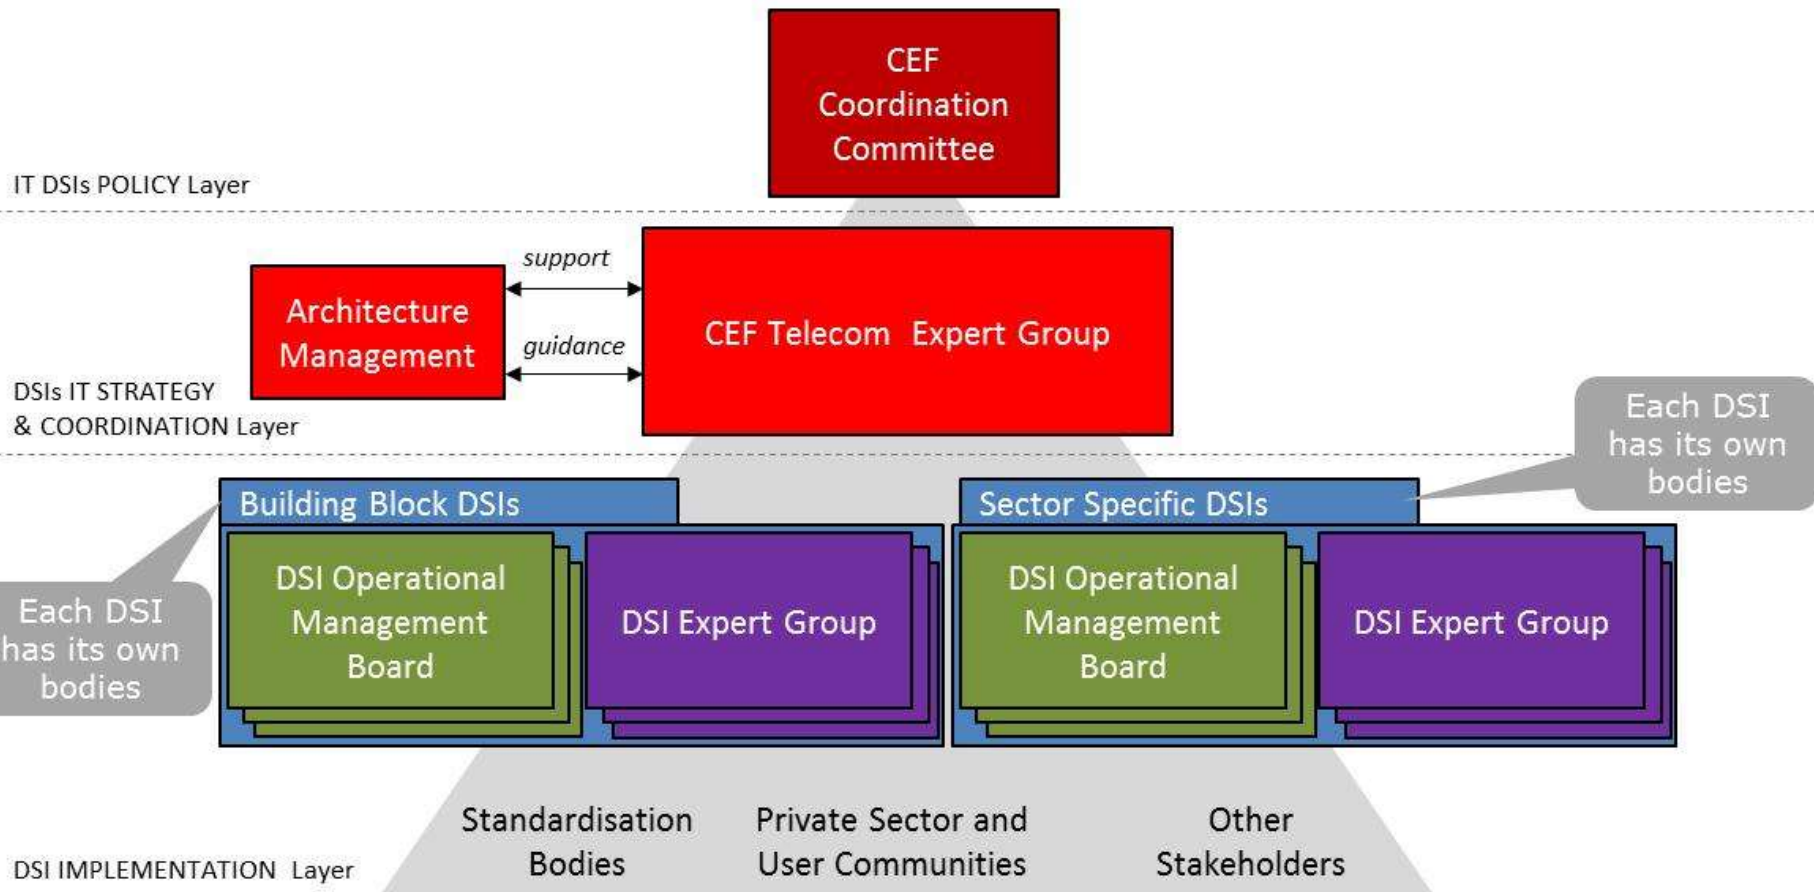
CEF Coordination Committee

IT DSIs POLICY Layer

Architecture Management

support

guidance

CEF Telecom Expert Group

DSIs IT STRATEGY & COORDINATION Layer

Each DSI has its own bodies

Building Block DSIs

DSI Operational Management Board

DSI Expert Group

Sector Specific DSIs

DSI Operational Management Board

DSI Expert Group

Each DSI has its own bodies

Standardisation Bodies

Private Sector and User Communities

Other Stakeholders

DSI IMPLEMENTATION Layer